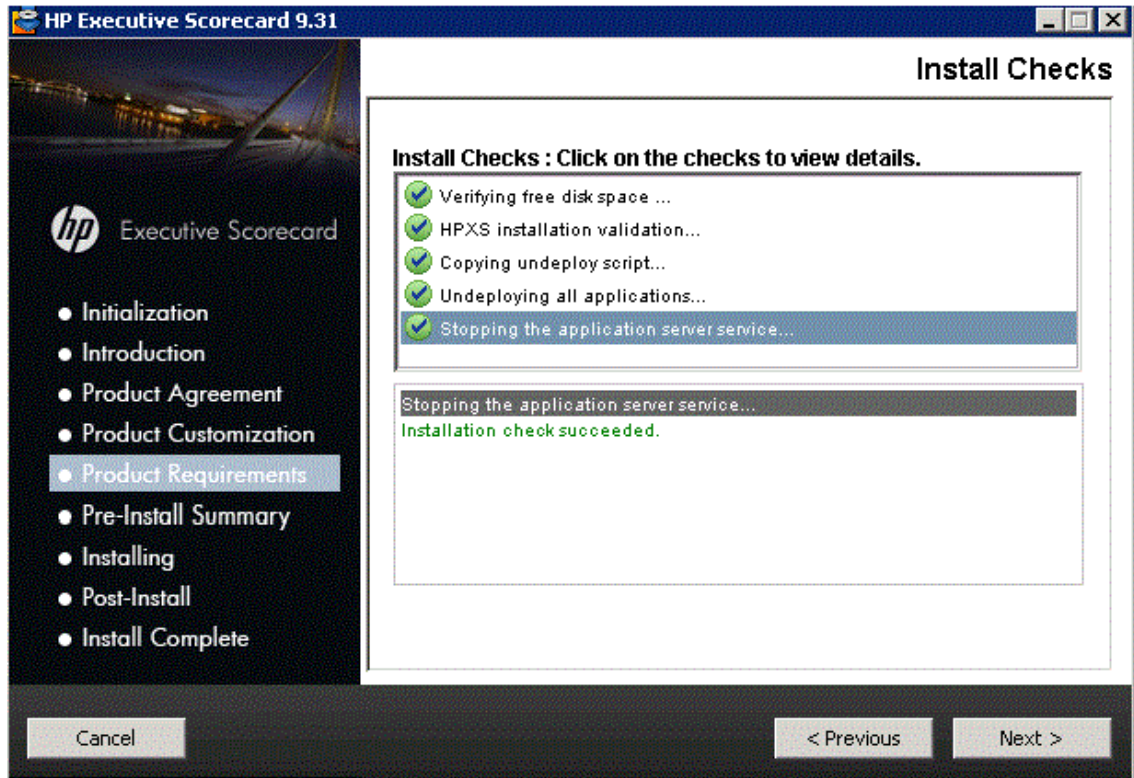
HP Executive Scorecard 9.31

Install Checks

hp Executive Scorecard

• Initialization
• Introduction
• Product Agreement
• Product Customization
• Product Requirements
• Pre-Install Summary
• Installing
• Post-Install
• Install Complete

Install Checks : Click on the checks to view details.

Verifying free disk space ...
HPXS installation validation...
Copying undeploy script...
Undeploying all applications...
Stopping the application server service...

Stopping the application server service...
Installation check succeeded.

Cancel

< Previous

Next >